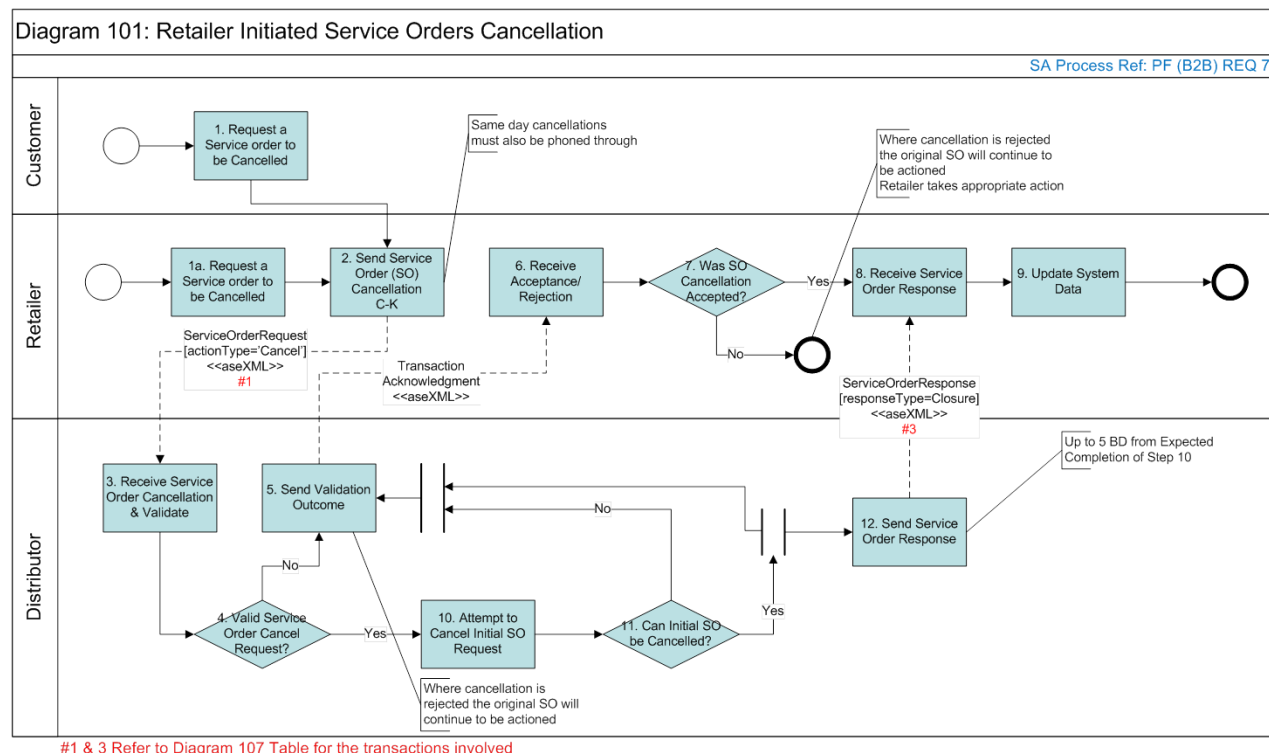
Diagram 101: Retailer Initiated Service Orders Cancellation

SA Process Ref: PF (B2B) REQ 7

Customer

1. Request a Service order to be Cancelled

Same day cancellations must also be phoned through

Where cancellation is rejected the original SO will continue to be actioned
Retailer takes appropriate action

Retailer

1a. Request a Service order to be Cancelled

2. Send Service Order (SO) Cancellation C-K

6. Receive Acceptance/ Rejection

7. Was SO Cancellation Accepted?

Yes

No

8. Receive Service Order Response

9. Update System Data

ServiceOrderRequest [actionType='Cancel'] <<aseXML>> #1

Transaction Acknowledgment <<aseXML>>

ServiceOrderResponse [responseType=Closure] <<aseXML>> #3

Distributor

Up to 5 BD from Expected Completion of Step 10

3. Receive Service Order Cancellation & Validate

5. Send Validation Outcome

No

12. Send Service Order Response

No

4. Valid Service Order Cancel Request?

Yes

10. Attempt to Cancel Initial SO Request

11. Can Initial SO be Cancelled?

Yes

Where cancellation is rejected the original SO will continue to be actioned

#1 & 3 Refer to Diagram 107 Table for the transactions involved